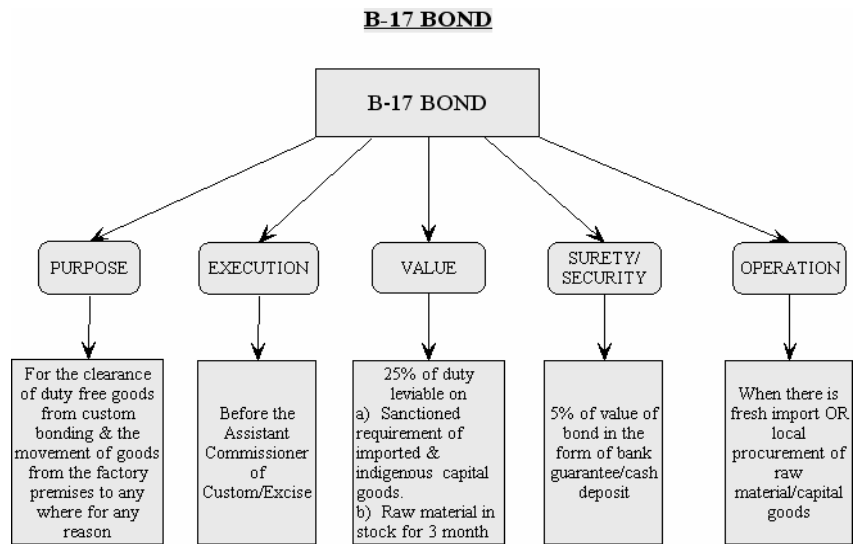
B-17 BOND

B-17 BOND

PURPOSE

EXECUTION

VALUE

SURETY/ SECURITY

OPERATION

For the clearance of duty free goods from custom bonding & the movement of goods from the factory premises to any where for any reason

Before the Assistant Commissioner of Custom/Excise

25% of duty leviable on
a) Sanctioned requirement of imported & indigenous capital goods.
b) Raw material in stock for 3 month

5% of value of bond in the form of bank guarantee/cash deposit

When there is fresh import OR local procurement of raw material/capital goods